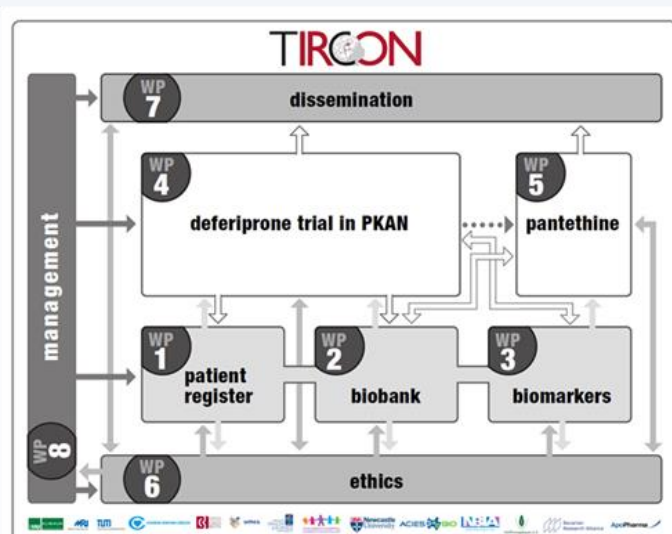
TIRCON

WP 7
dissemination

WP 4
deferiprone trial in PKAN

WP 5
pantethine

management

WP 1
patient register

WP 2
biobank

WP 3
biomarkers

WP 8

WP 6
ethics

TUM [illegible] Newcastle University ACIES BIO NBIA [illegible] ApoPharma